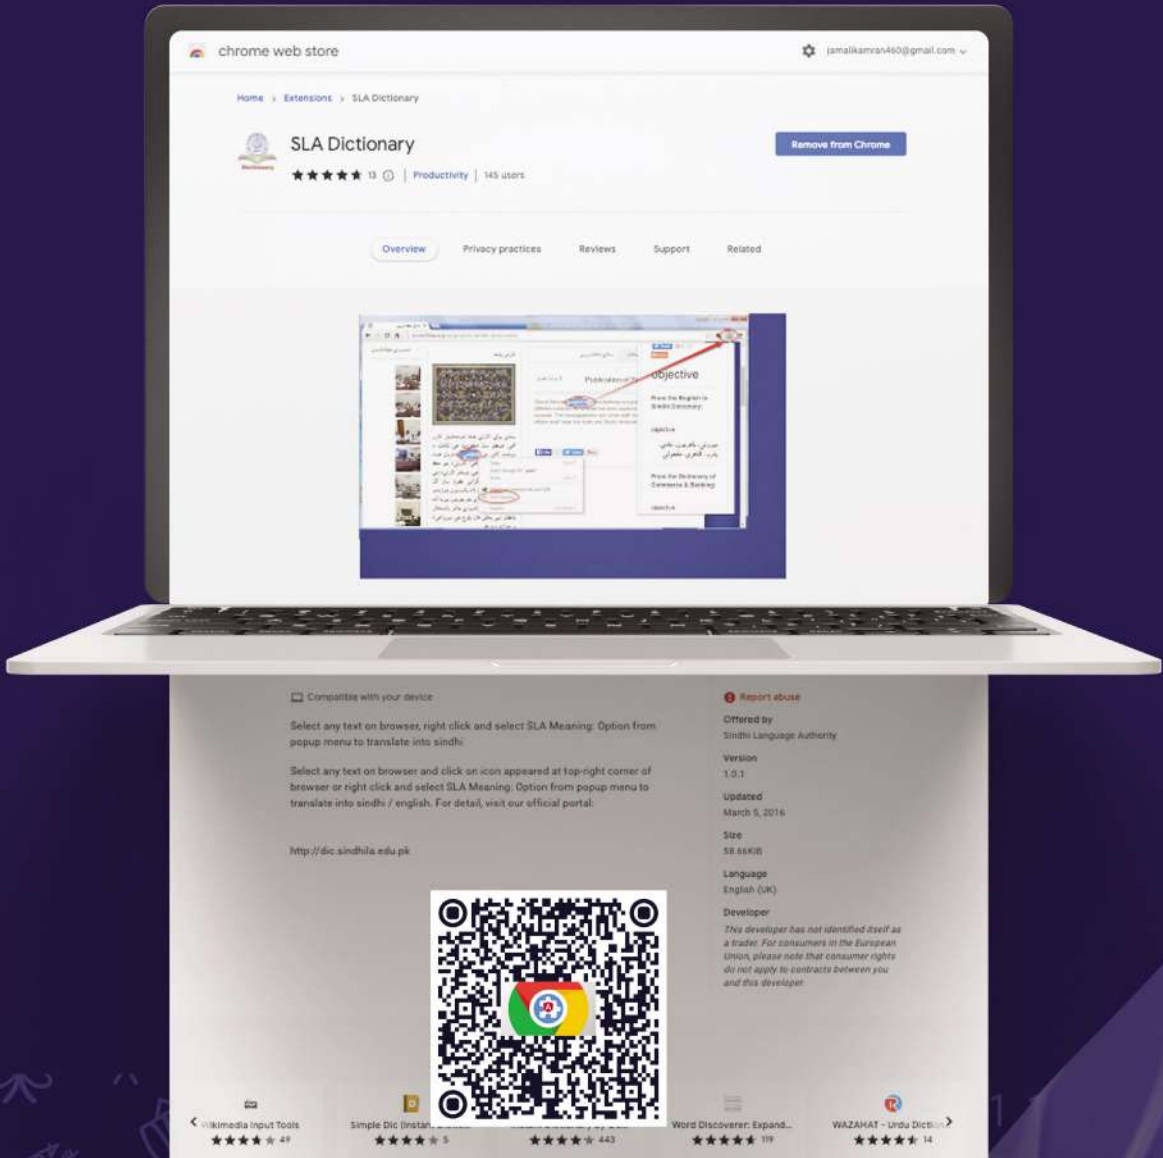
chrome web store

jamalikamran460@gmail.com

Home › Extensions › SLA Dictionary

SLA Dictionary

13 | Productivity | 145 users

Remove from Chrome

Overview Privacy practices Reviews Support Related

objective

Compatible with your device

Select any text on browser, right click and select SLA Meaning: Option from popup menu to translate into sindhi

Select any text on browser and click on icon appeared at top-right corner of browser or right click and select SLA Meaning: Option from popup menu to translate into sindhi / english. For detail, visit our official portal:

http://dic.sindhila.edu.pk

Report abuse

Offered by
Sindhi Language Authority

Version
1.0.1

Updated
March 5, 2016

Size
58.66KiB

Language
English (UK)

Developer
This developer has not identified itself as a trader. For consumers in the European Union, please note that consumer rights do not apply to contracts between you and this developer.

Wikimedia Input Tools 49

Simple Dic (Instan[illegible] 5

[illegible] 443

Word Discoverer: Expand... 119

WAZAHAT - Urdu Dicti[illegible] 14